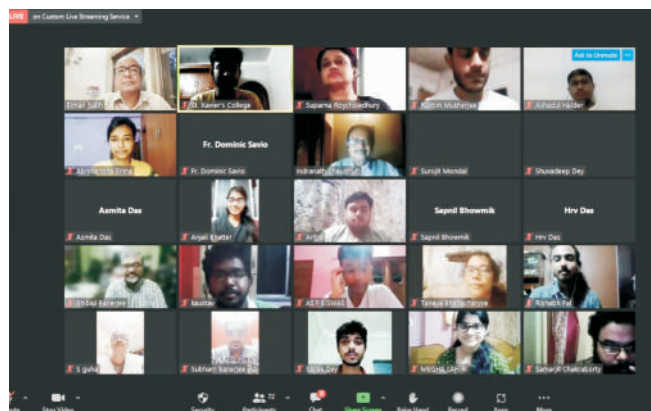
LIVE on Custom Live Streaming Service

Emar Sutt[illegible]

St. Xavier's College

Suparna Roychowdhury

Rudrim Mukherjee

Ask to Unmute

Ashadul Halder

Aishwarya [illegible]

Fr. Dominic Savio

Fr. Dominic Savio

Indranath Chaudhuri

Surojit Mondal

Shuvadeep Dey

Asmita Das

Asmita Das

Anjali Bhattar

Arka

Sapnil Bhowmik

Sapnil Bhowmik

Hrv Das

Hrv Das

Dhibal Banerjee

Kaustav

ASHIS BISWAS

Tanaya Bhattacharjee

Ronabh Pal

S guha

Subham Banerjee

Shrik Dey

MEGHA LAHA

Samarjit Chakraborty

Stop Video

Security

Participants 72

Chat

Share Screen

Raise Hand

Record

Apps

More